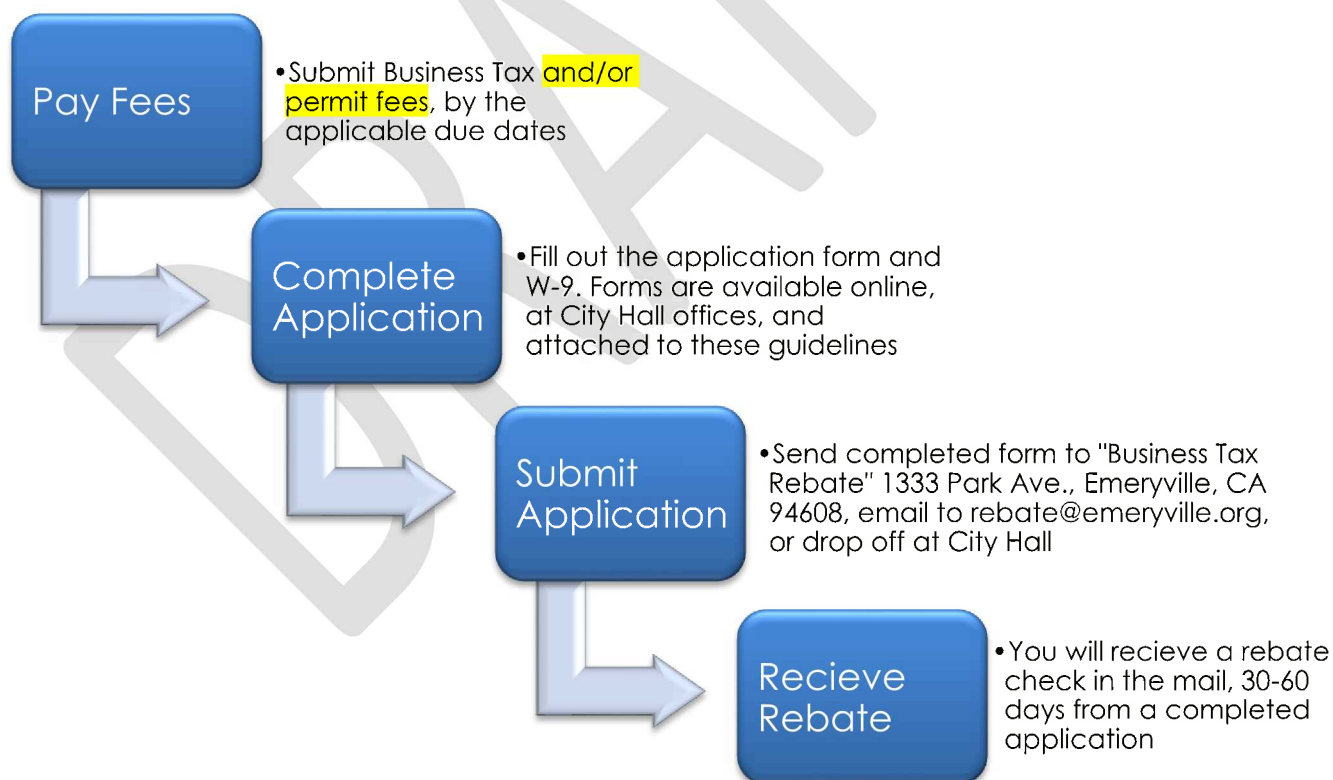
Pay Fees

• Submit Business Tax and/or permit fees, by the applicable due dates

Complete Application

• Fill out the application form and W-9. Forms are available online, at City Hall offices, and attached to these guidelines

Submit Application

• Send completed form to "Business Tax Rebate" 1333 Park Ave., Emeryville, CA 94608, email to rebate@emeryville.org, or drop off at City Hall

Recieve Rebate

• You will recieve a rebate check in the mail, 30-60 days from a completed application

DRAFT